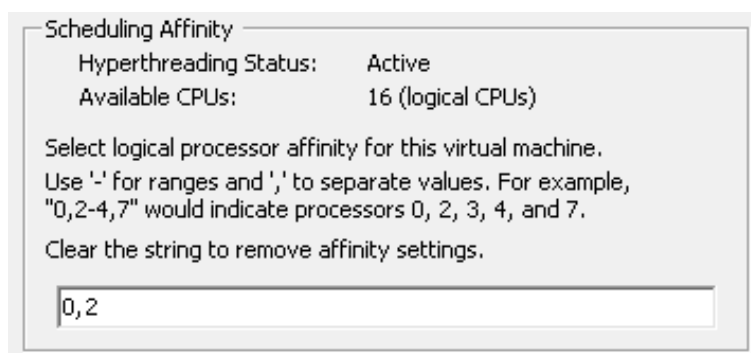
Scheduling Affinity

| Hyperthreading Status: | Active |
|---|---|
| Available CPUs: | 16 (logical CPUs) |

Select logical processor affinity for this virtual machine.

Use '-' for ranges and ',' to separate values. For example, "0,2-4,7" would indicate processors 0, 2, 3, 4, and 7.

Clear the string to remove affinity settings.

0,2